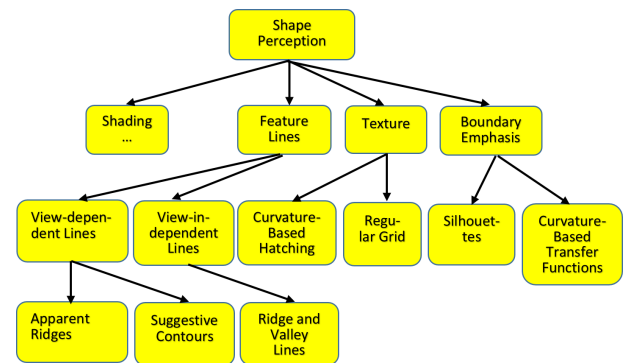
Shape Perception

Shading ...

Feature Lines

Texture

Boundary Emphasis

View-dependent Lines

View-independent Lines

Curvature-Based Hatching

Regular Grid

Silhouettes

Curvature-Based Transfer Functions

Apparent Ridges

Suggestive Contours

Ridge and Valley Lines